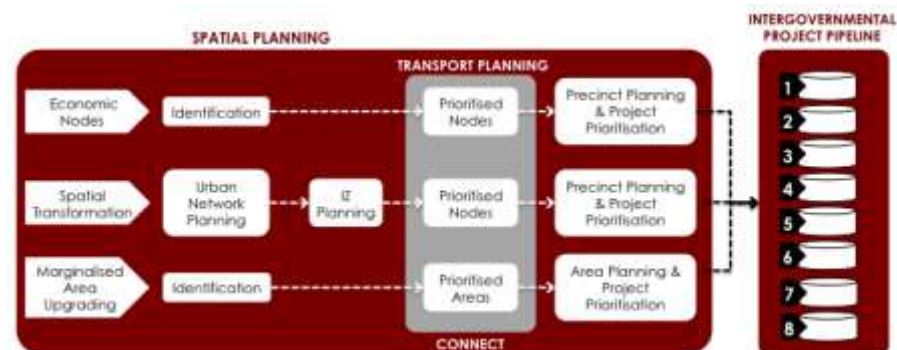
SPATIAL PLANNING

TRANSPORT PLANNING

INTERGOVERNMENTAL PROJECT PIPELINE

Economic Nodes

Identification

Prioritised Nodes

Precinct Planning & Project Prioritisation

Spatial Transformation

Urban Network Planning

IZ Planning

Prioritised Nodes

Precinct Planning & Project Prioritisation

Marginalised Area Upgrading

Identification

Prioritised Areas

Area Planning & Project Prioritisation

CONNECT

1
2
3
4
5
6
7
8